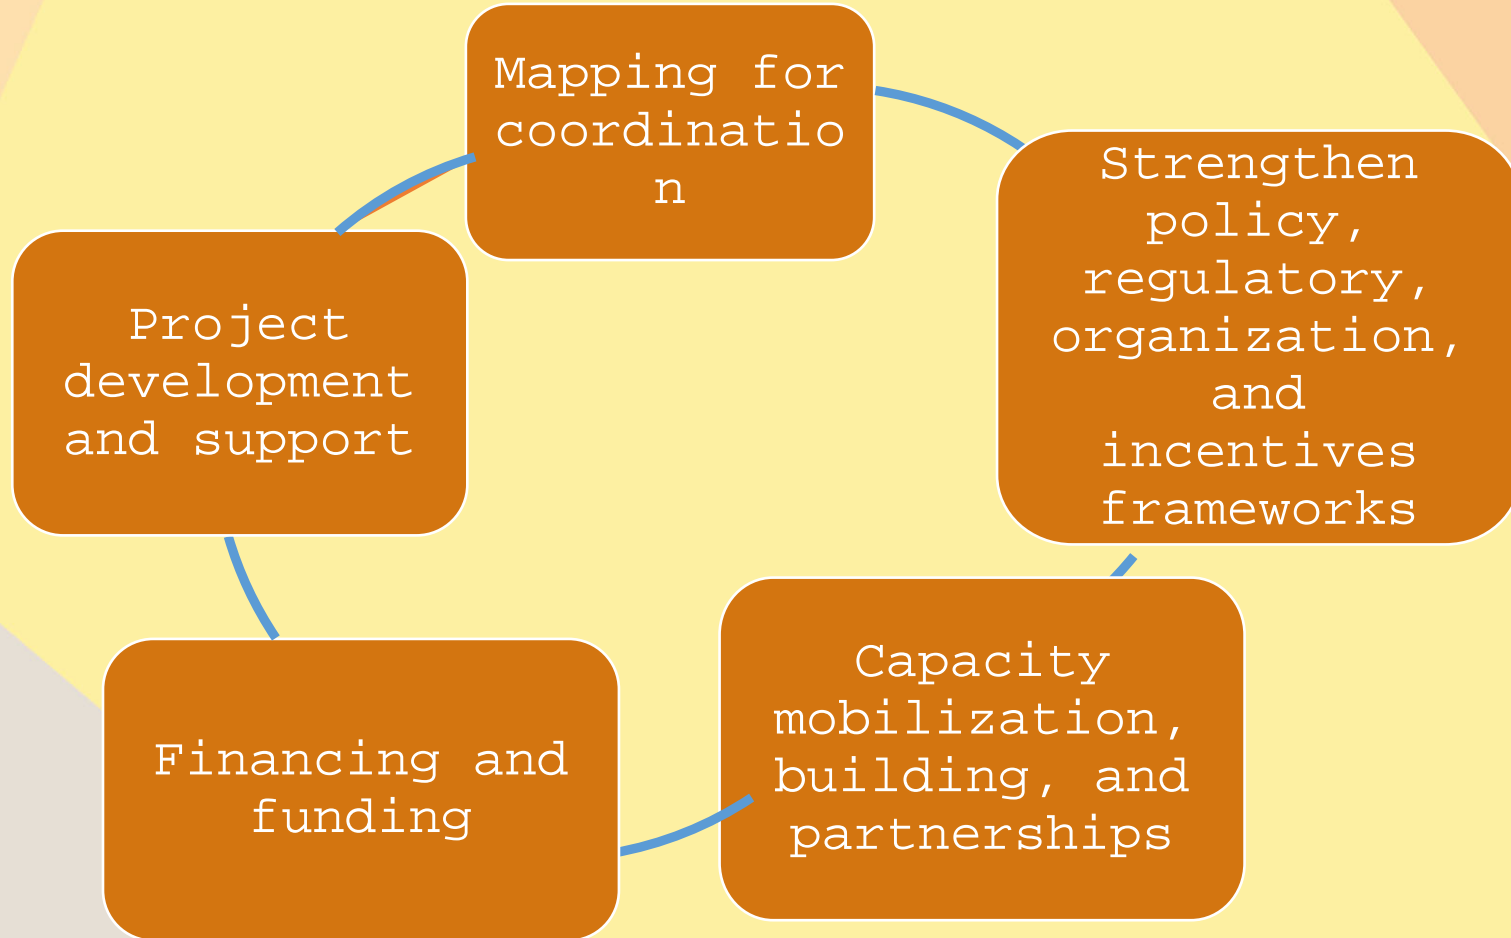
Mapping for coordinatio n

Strengthen policy, regulatory, organization, and incentives frameworks

Capacity mobilization, building, and partnerships

Financing and funding

Project development and support